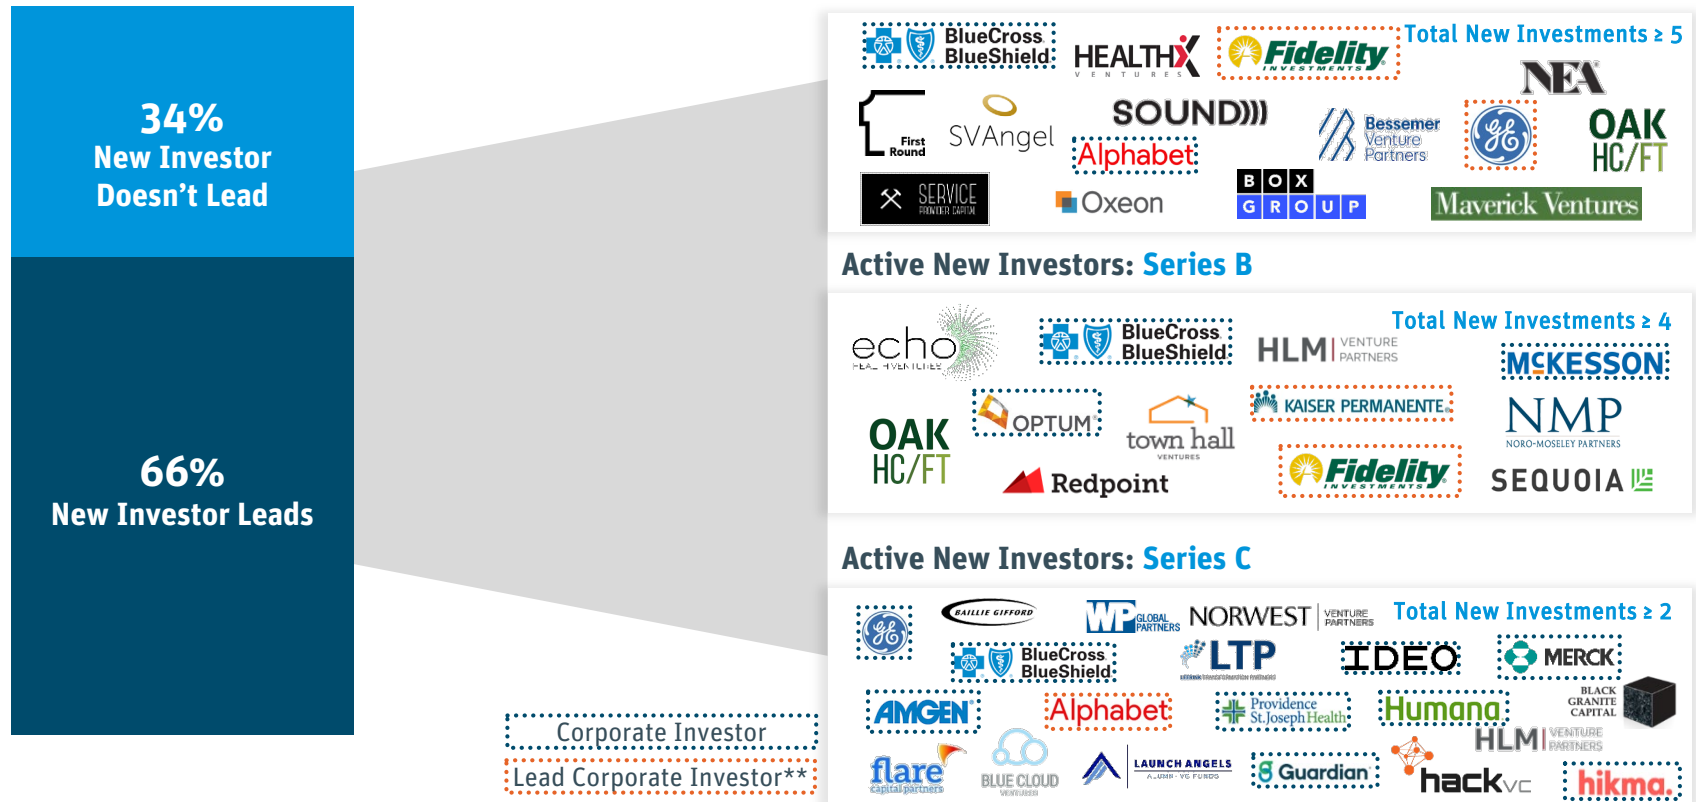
34%
New Investor Doesn't Lead

66%
New Investor Leads

BlueCross BlueShield
HEALTHX VENTURES
Fidelity INVESTMENTS
Total New Investments ≥ 5
NEA
First Round
SVAngel
SOUND
Alphabet
Bessemer Venture Partners
OAK HC/FT
SERVICE PROVIDER CAPITAL
Oxeon
BOX GROUP
Maverick Ventures

Active New Investors: Series B

echo HEALTH VENTURES
BlueCross BlueShield
HLM VENTURE PARTNERS
Total New Investments ≥ 4
MCKESSON
OAK HC/FT
OPTUM
town hall VENTURES
KAISER PERMANENTE
NMP NORO-MOSELEY PARTNERS
Redpoint
Fidelity INVESTMENTS
SEQUOIA

Active New Investors: Series C

BAILLIE GIFFORD
WP GLOBAL PARTNERS
NORWEST VENTURE PARTNERS
Total New Investments ≥ 2
BlueCross BlueShield
LTP
IDEO
MERCK
BLACK GRANITE CAPITAL
AMGEN
Alphabet
Providence St. Joseph Health
Humana
HLM VENTURE PARTNERS
flare capital partners
BLUE CLOUD VENTURES
LAUNCH ANGELS
Guardian
hackvc
hikma.

Corporate Investor
Lead Corporate Investor**